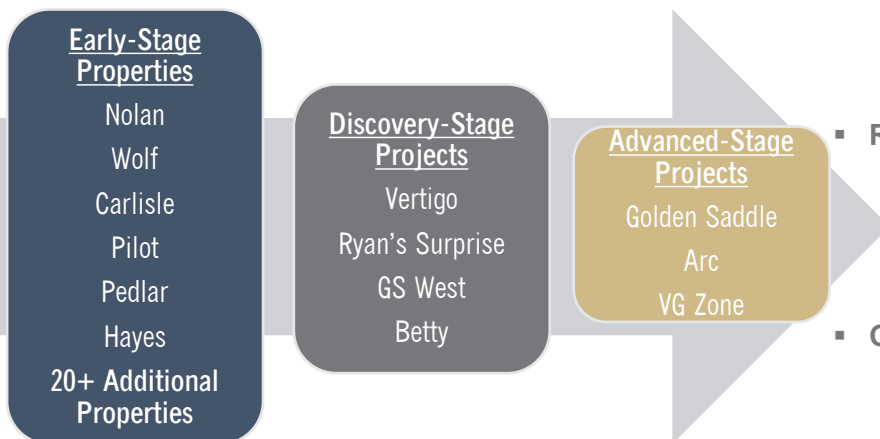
Early-Stage Properties
Nolan
Wolf
Carlisle
Pilot
Pedlar
Hayes
20+ Additional Properties

Discovery-Stage Projects
Vertigo
Ryan's Surprise
GS West
Betty

Advanced-Stage Projects
Golden Saddle
Arc
VG Zone

▪ F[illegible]

▪ C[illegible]